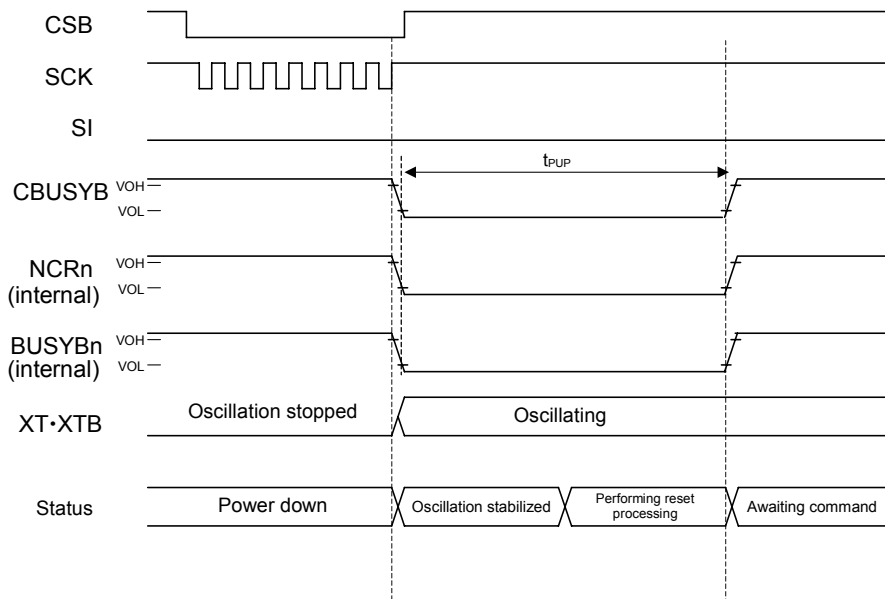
CSB

SCK

SI

CBUSYB VOH VOL

$t_{PUP}$

NCRn (internal) VOH VOL

BUSYBn (internal) VOH VOL

XT・XTB

Oscillation stopped

Oscillating

Status

Power down

Oscillation stabilized

Performing reset processing

Awaiting command